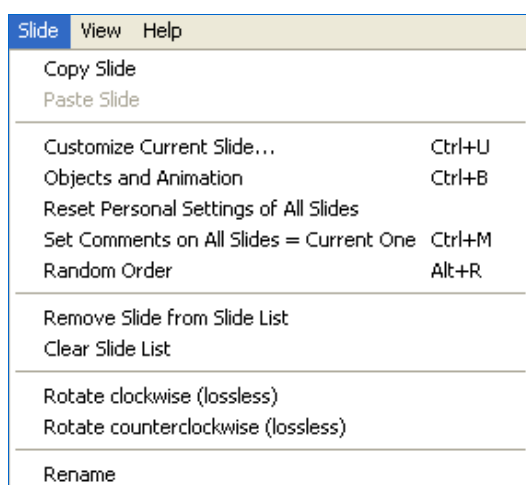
Slide View Help

Copy Slide
Paste Slide

Customize Current Slide... Ctrl+U
Objects and Animation Ctrl+B
Reset Personal Settings of All Slides
Set Comments on All Slides = Current One Ctrl+M
Random Order Alt+R

Remove Slide from Slide List
Clear Slide List

Rotate clockwise (lossless)
Rotate counterclockwise (lossless)

Rename